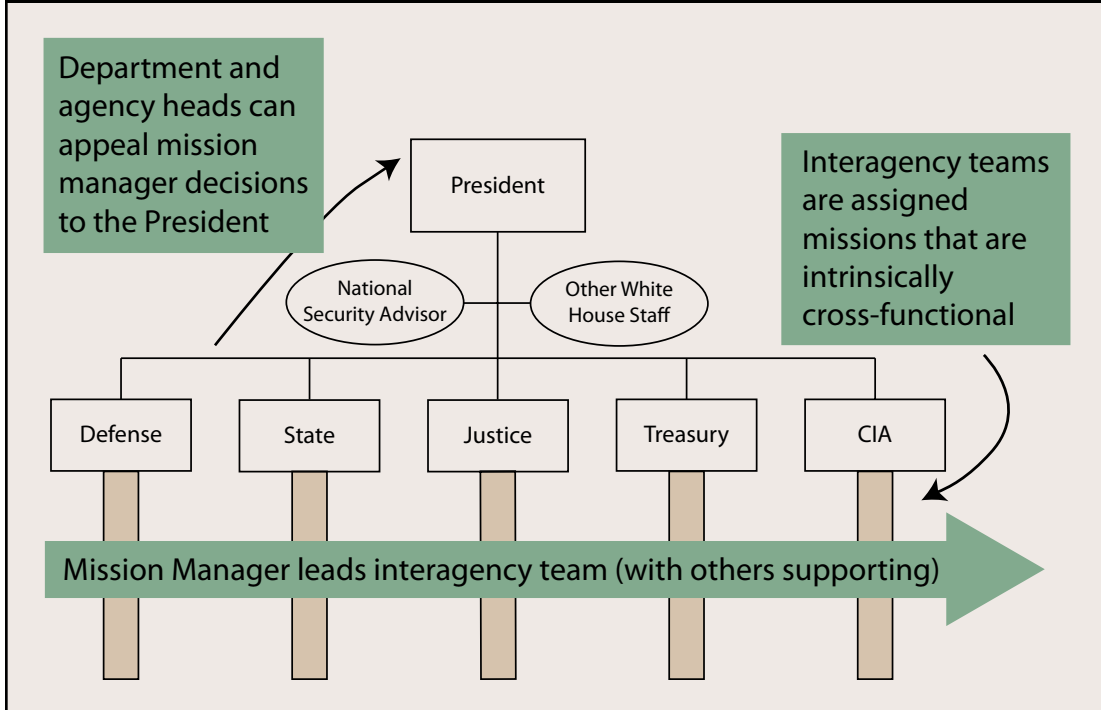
Department and agency heads can appeal mission manager decisions to the President

President

Interagency teams are assigned missions that are intrinsically cross-functional

National Security Advisor

Other White House Staff

Defense

State

Justice

Treasury

CIA

Mission Manager leads interagency team (with others supporting)